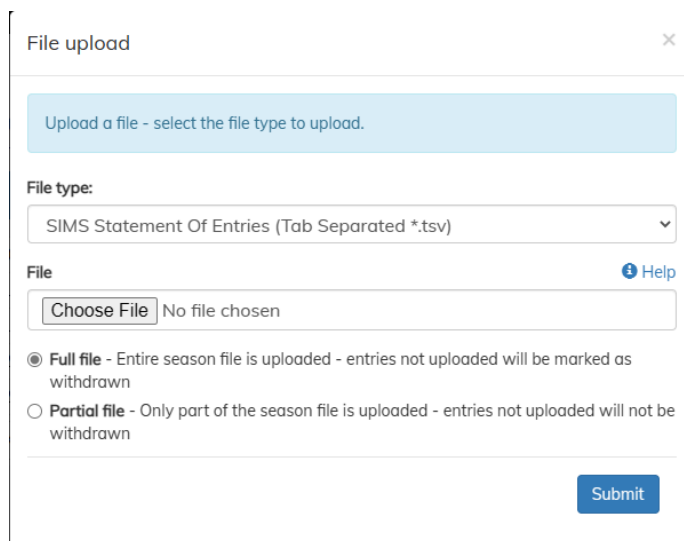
File upload

×

Upload a file - select the file type to upload.

File type:

SIMS Statement Of Entries (Tab Separated *.tsv)

File

Help

Choose File No file chosen

Full file - Entire season file is uploaded - entries not uploaded will be marked as withdrawn

Partial file - Only part of the season file is uploaded - entries not uploaded will not be withdrawn

Submit